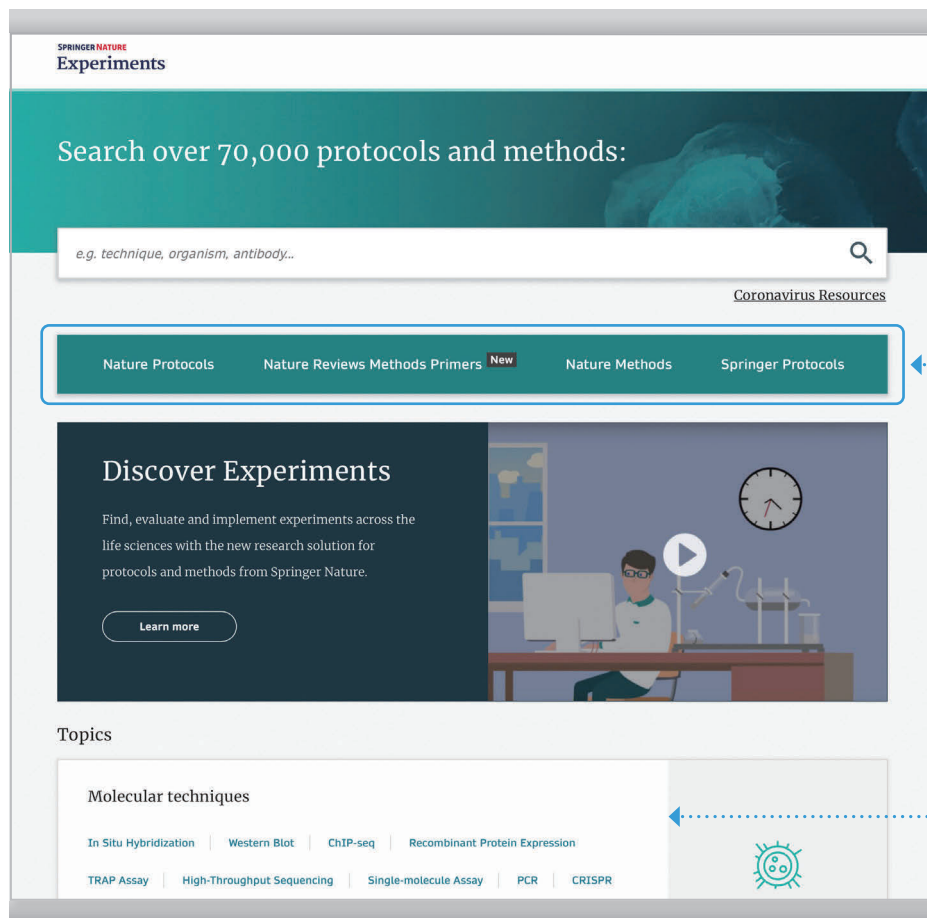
SPRINGER NATURE
Experiments

Search over 70,000 protocols and methods:

e.g. technique, organism, antibody...

Coronavirus Resources

Nature Protocols | Nature Reviews Methods Primers New | Nature Methods | Springer Protocols

Discover Experiments

Find, evaluate and implement experiments across the life sciences with the new research solution for protocols and methods from Springer Nature.

Learn more

Topics

Molecular techniques

In Situ Hybridization | Western Blot | ChIP-seq | Recombinant Protein Expression

TRAP Assay | High-Throughput Sequencing | Single-molecule Assay | PCR | CRISPR